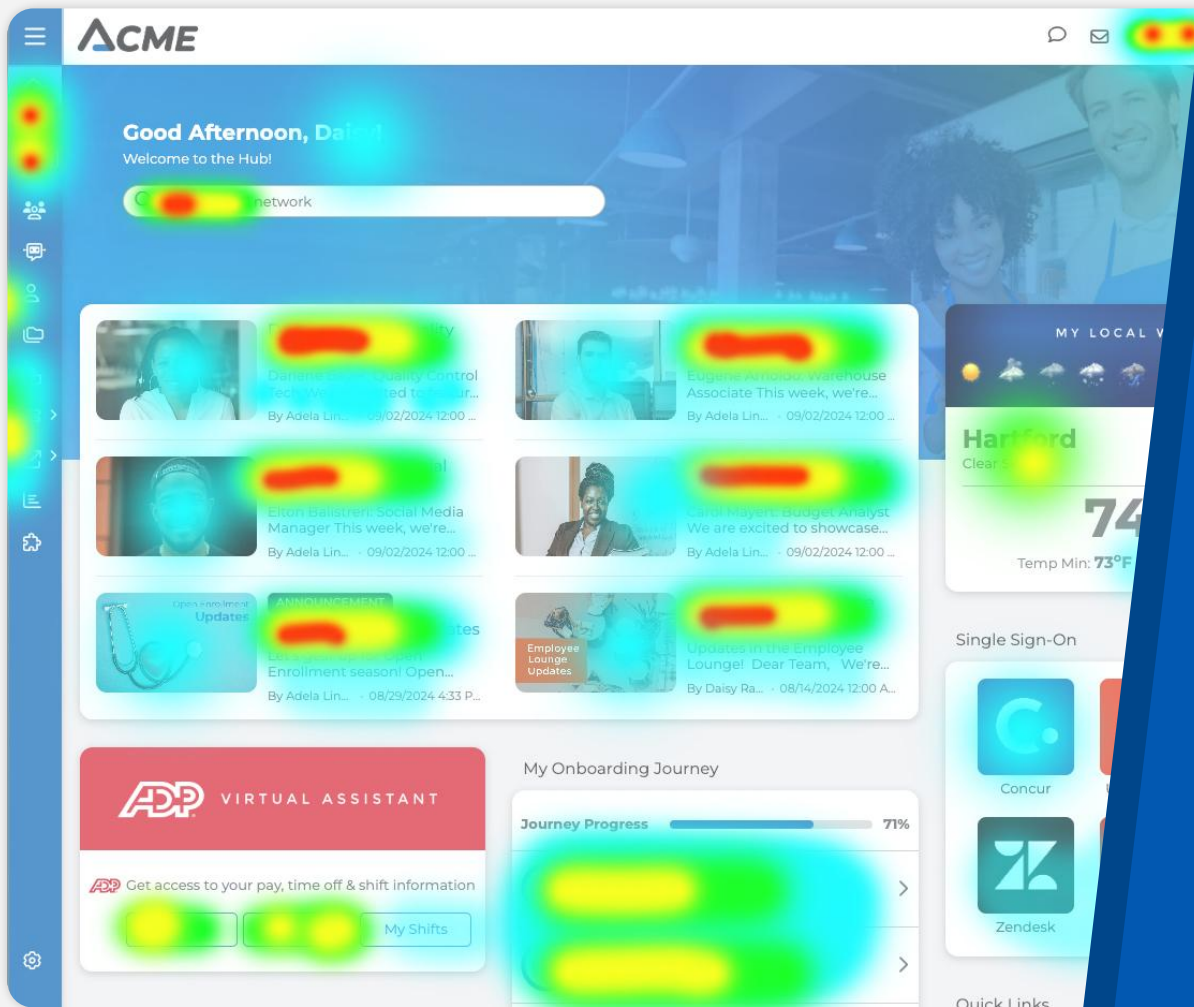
ACME

Good Afternoon, Dai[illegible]
Welcome to the Hub!

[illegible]network

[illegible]
Darren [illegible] Quality Control Tech We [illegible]
By Adela Lin... · 09/02/2024 12:00 ...

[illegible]
Eugene Arnold: Warehouse Associate This week, we're...
By Adela Lin... · 09/02/2024 12:00 ...

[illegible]
Elton Balistreri: Social Media Manager This week, we're...
By Adela Lin... · 09/02/2024 12:00 ...

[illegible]
Carol Mayert: Budget Analyst We are excited to showcase...
By Adela Lin... · 09/02/2024 12:00 ...

Open Enrollment Updates
ANNOUNCEMENT
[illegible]
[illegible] Enrollment season! Open...
By Adela Lin... · 08/29/2024 4:33 P...

Employee Lounge Updates
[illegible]
Updates in the Employee Lounge! Dear Team, We're...
By Daisy Ra... · 08/14/2024 12:00 A...

MY LOCAL W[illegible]
Hartford
Clear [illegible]
74
Temp Min: 73°F

Single Sign-On
Concur
Zendesk

Quick Links

ADP VIRTUAL ASSISTANT
ADP Get access to your pay, time off & shift information
My Shifts

My Onboarding Journey
Journey Progress 71%